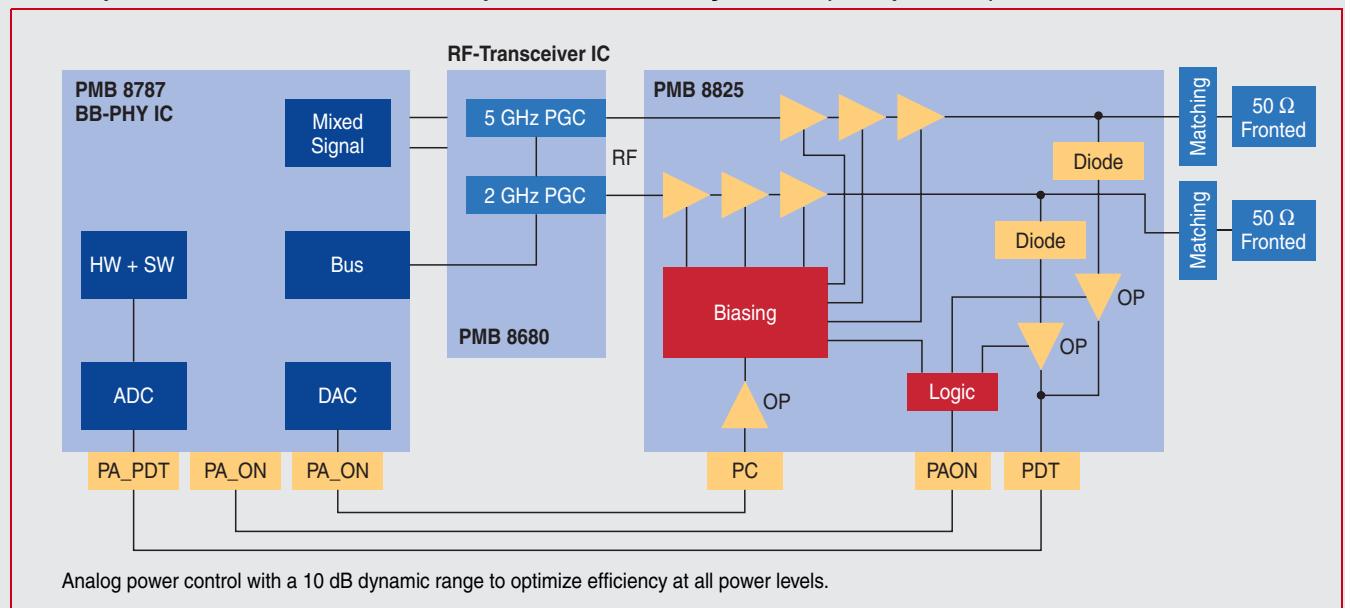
RF-Transceiver IC

PMB 8787
BB-PHY IC

Mixed Signal

HW + SW

Bus

ADC

DAC

5 GHz PGC

RF

2 GHz PGC

PMB 8680

PMB 8825

Biasing

OP

Logic

Diode

Diode

OP

OP

Matching

Matching

50 Ω Fronted

50 Ω Fronted

PA_PDT

PA_ON

PA_ON

PC

PAON

PDT

Analog power control with a 10 dB dynamic range to optimize efficiency at all power levels.